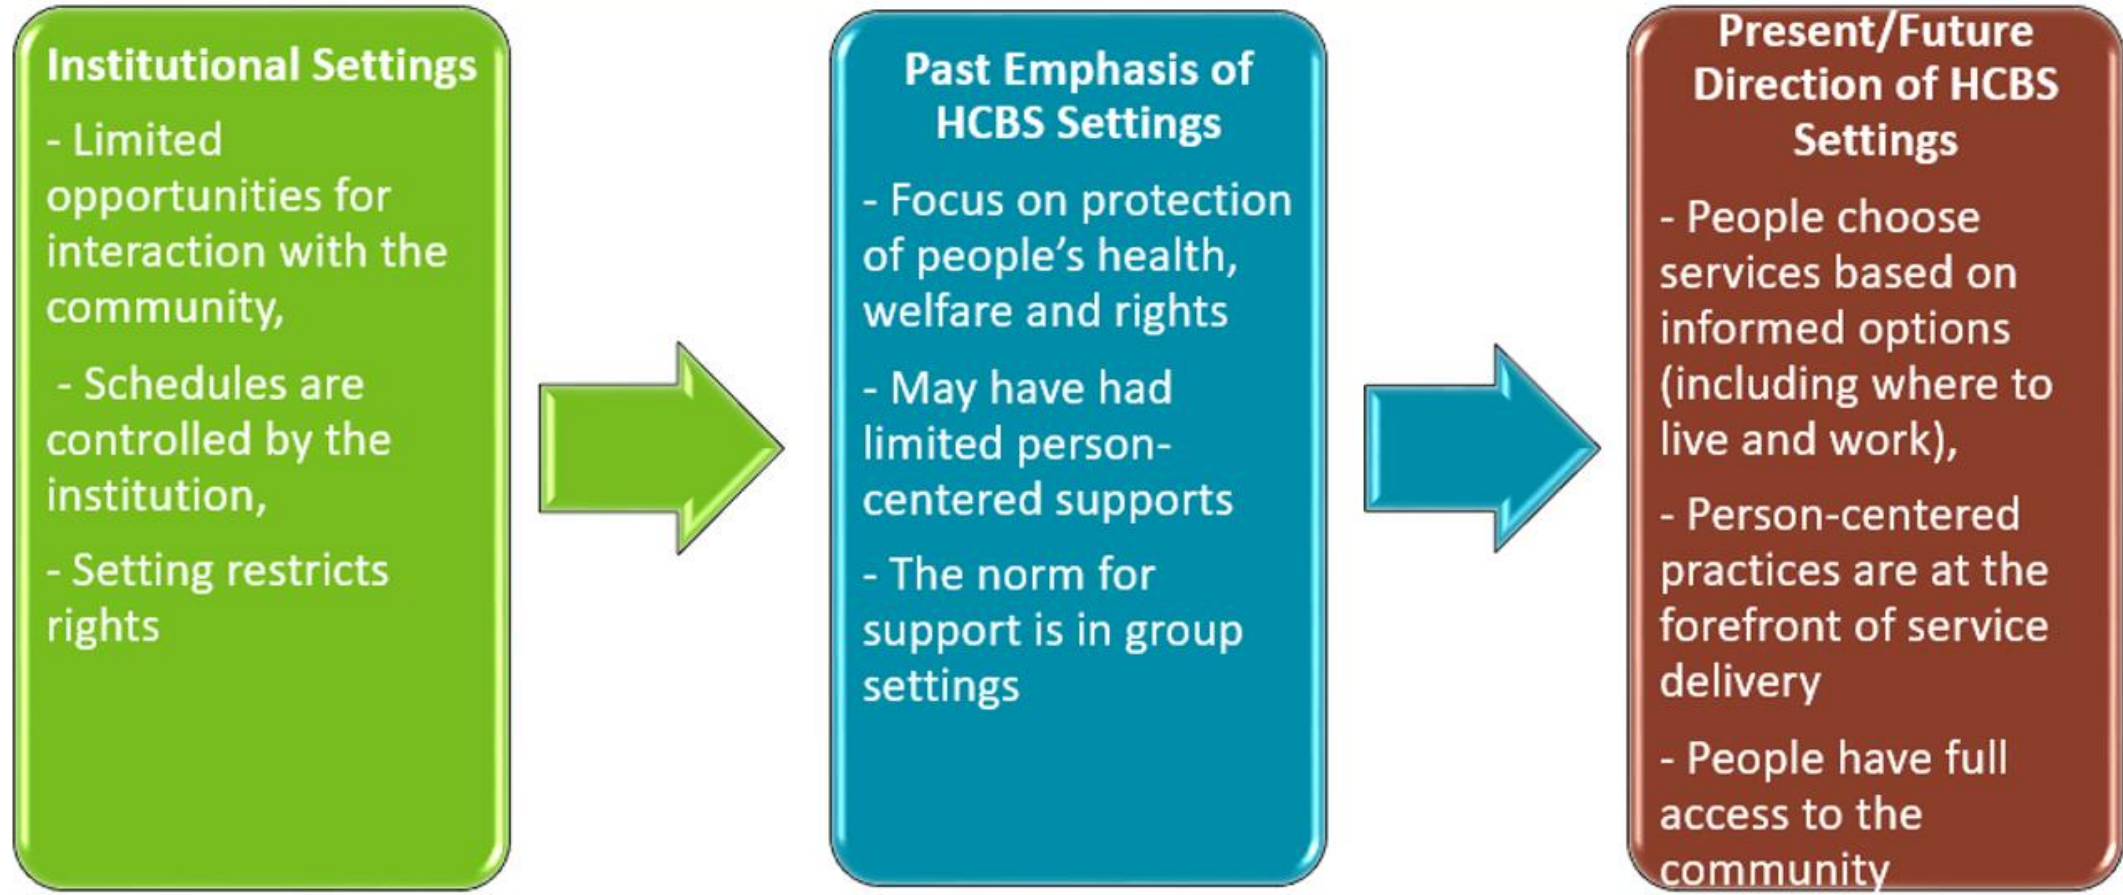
Institutional Settings

- Limited opportunities for interaction with the community,

- Schedules are controlled by the institution,

- Setting restricts rights

Past Emphasis of HCBS Settings

- Focus on protection of people's health, welfare and rights

- May have had limited person-centered supports

- The norm for support is in group settings

Present/Future Direction of HCBS Settings

- People choose services based on informed options (including where to live and work),

- Person-centered practices are at the forefront of service delivery

- People have full access to the community